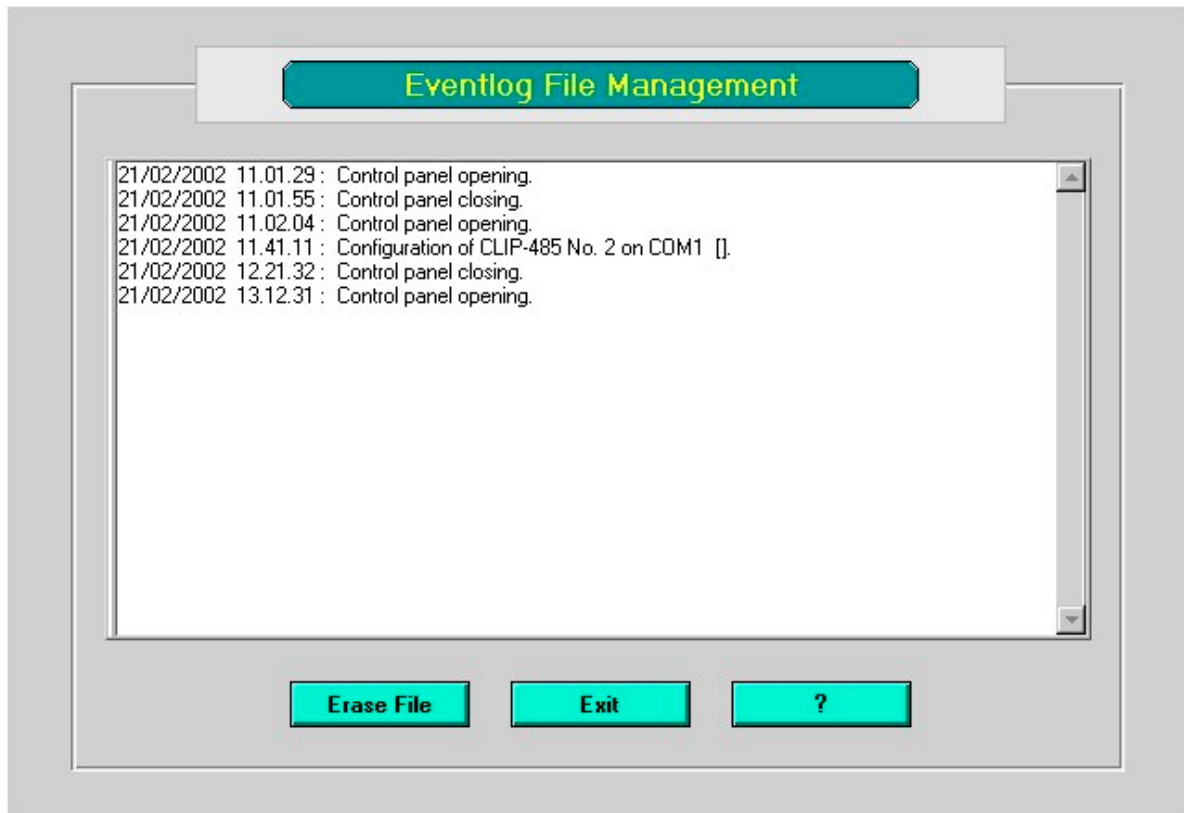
Eventlog File Management

21/02/2002 11.01.29 : Control panel opening.
21/02/2002 11.01.55 : Control panel closing.
21/02/2002 11.02.04 : Control panel opening.
21/02/2002 11.41.11 : Configuration of CLIP-485 No. 2 on COM1 [].
21/02/2002 12.21.32 : Control panel closing.
21/02/2002 13.12.31 : Control panel opening.

Erase File

Exit

?